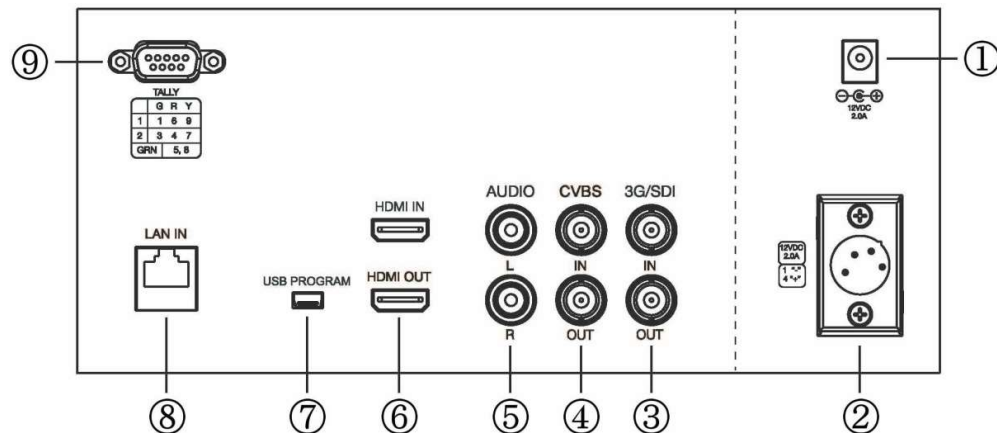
⑨

TALLY

| | G | R | Y |
|---|---|---|---|
| 1 | 1 | 6 | 9 |
| 2 | 3 | 4 | 7 |
| GRN | 5, 8 | | |

①

12VDC
2.0A

LAN IN

HDMI IN

USB PROGRAM

HDMI OUT

AUDIO
L
R

CVBS
IN
OUT

3G/SDI
IN
OUT

12VDC
2.0A

⑧ ⑦ ⑥ ⑤ ④ ③ ②